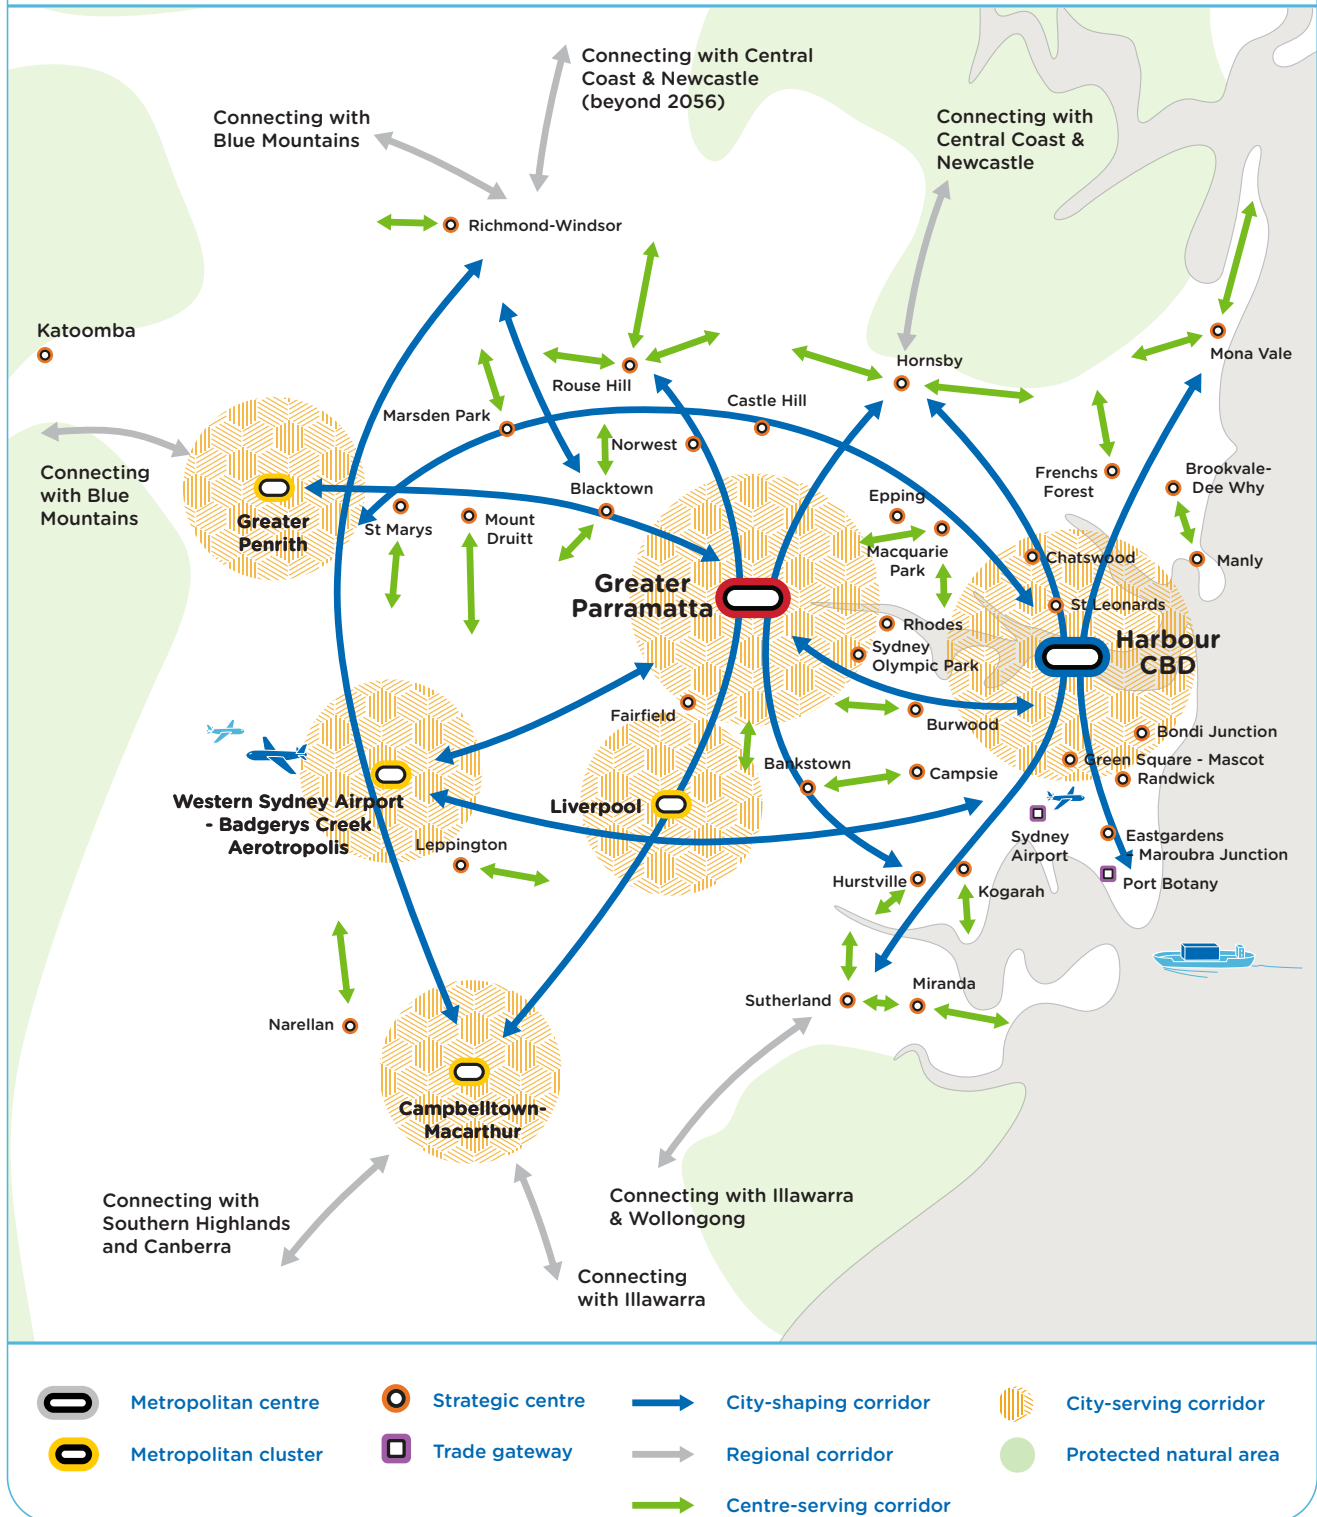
Connecting with Central Coast & Newcastle (beyond 2056)

Connecting with Blue Mountains

Connecting with Central Coast & Newcastle

Richmond-Windsor

Katoomba

Rouse Hill

Hornsby

Mona Vale

Marsden Park

Castle Hill

Norwest

Connecting with Blue Mountains

Greater Penrith

Blacktown

Frenchs Forest

Brookvale-Dee Why

St Marys

Mount Druitt

Epping

Macquarie Park

Chatswood

Manly

Greater Parramatta

St Leonards

Rhodes

Sydney Olympic Park

Harbour CBD

Fairfield

Burwood

Bondi Junction

Green Square - Mascot

Randwick

Bankstown

Campsie

Western Sydney Airport - Badgerys Creek Aerotropolis

Liverpool

Leppington

Sydney Airport

Eastgardens

Maroubra Junction

Port Botany

Hurstville

Kogarah

Miranda

Sutherland

Narellan

Campbelltown-Macarthur

Connecting with Southern Highlands and Canberra

Connecting with Illawarra & Wollongong

Connecting with Illawarra

Metropolitan centre

Metropolitan cluster

Strategic centre

Trade gateway

City-shaping corridor

Regional corridor

Centre-serving corridor

City-serving corridor

Protected natural area